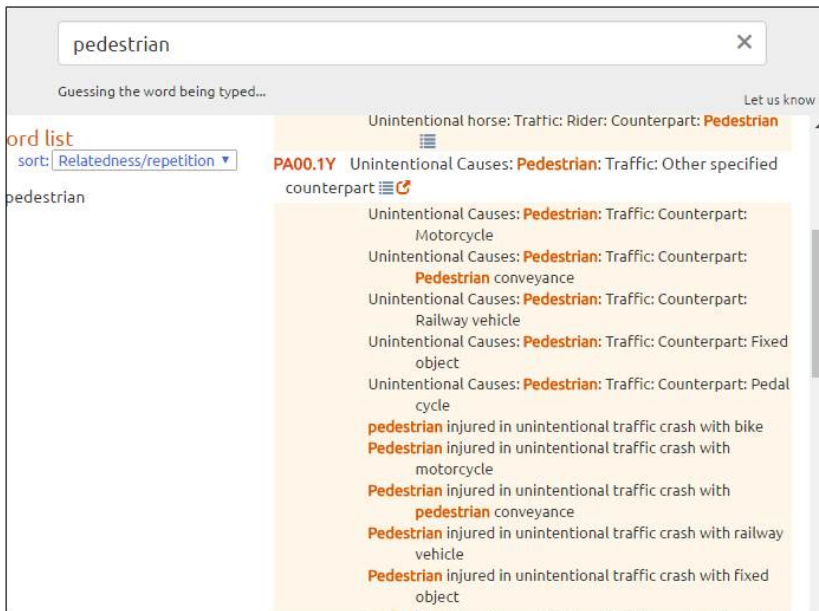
pedestrian ×

Guessing the word being typed...

Let us know

ord list
sort: Relatedness/repetition ▾

pedestrian

Unintentional horse: Traffic: Rider: Counterpart: Pedestrian

PA00.1Y Unintentional Causes: Pedestrian: Traffic: Other specified counterpart

Unintentional Causes: Pedestrian: Traffic: Counterpart: Motorcycle
Unintentional Causes: Pedestrian: Traffic: Counterpart: Pedestrian conveyance
Unintentional Causes: Pedestrian: Traffic: Counterpart: Railway vehicle
Unintentional Causes: Pedestrian: Traffic: Counterpart: Fixed object
Unintentional Causes: Pedestrian: Traffic: Counterpart: Pedal cycle
pedestrian injured in unintentional traffic crash with bike
Pedestrian injured in unintentional traffic crash with motorcycle
Pedestrian injured in unintentional traffic crash with pedestrian conveyance
Pedestrian injured in unintentional traffic crash with railway vehicle
Pedestrian injured in unintentional traffic crash with fixed object